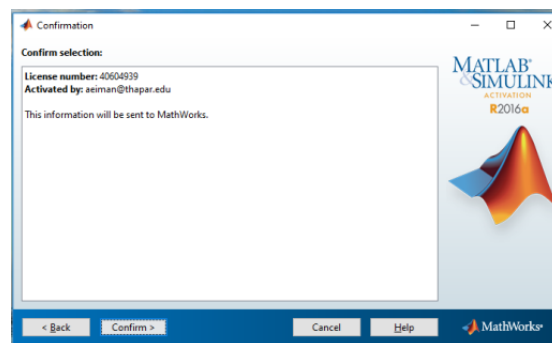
Confirmation

Confirm selection:

License number: 40604939
Activated by: aeiman@thapar.edu

This information will be sent to MathWorks.

MATLAB®
&SIMULINK
ACTIVATION
R2016a

< Back
Confirm >
Cancel
Help
MathWorks®